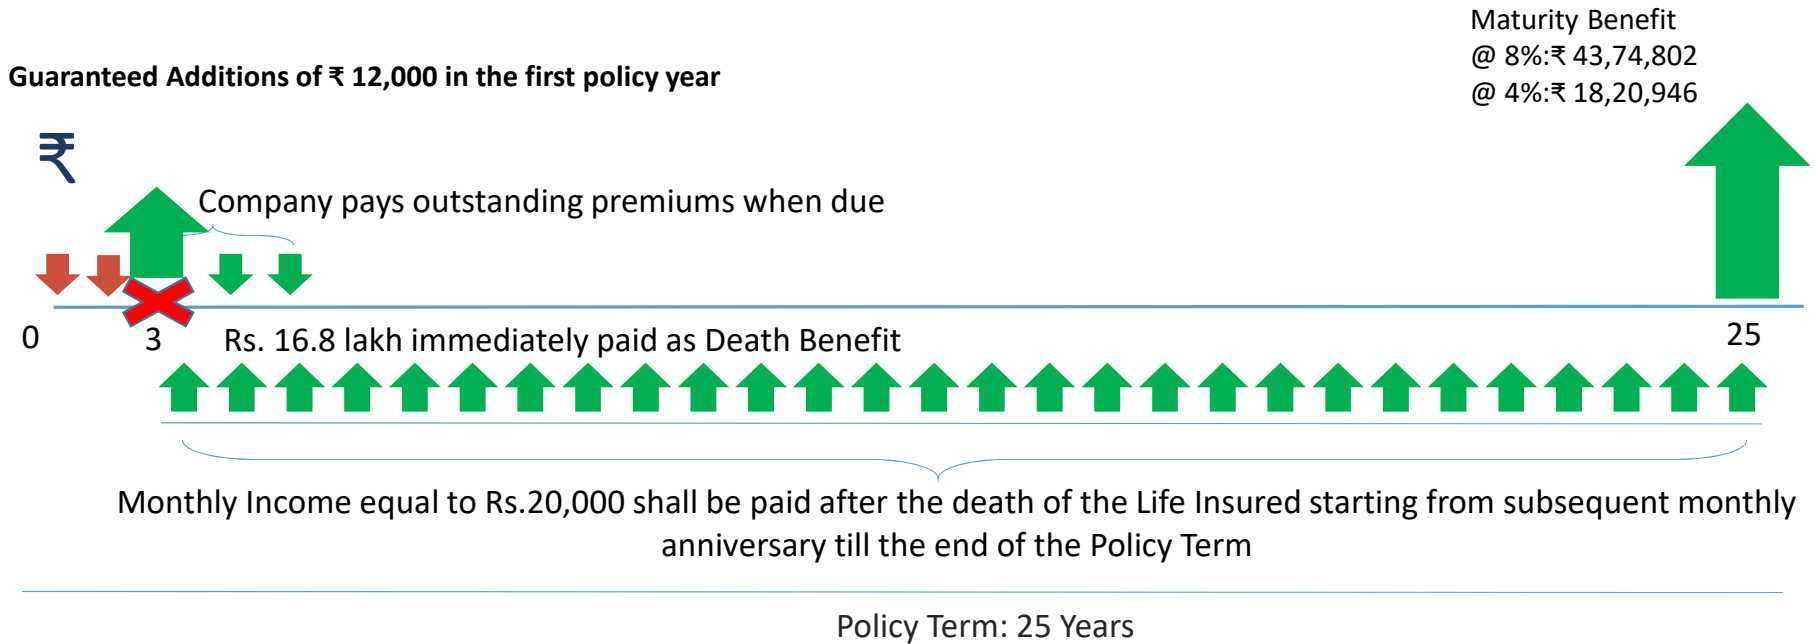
Maturity Benefit
@ 8%:₹ 43,74,802
@ 4%:₹ 18,20,946

Guaranteed Additions of ₹ 12,000 in the first policy year

₹

Company pays outstanding premiums when due

0

3

Rs. 16.8 lakh immediately paid as Death Benefit

25

Monthly Income equal to Rs.20,000 shall be paid after the death of the Life Insured starting from subsequent monthly anniversary till the end of the Policy Term

Policy Term: 25 Years